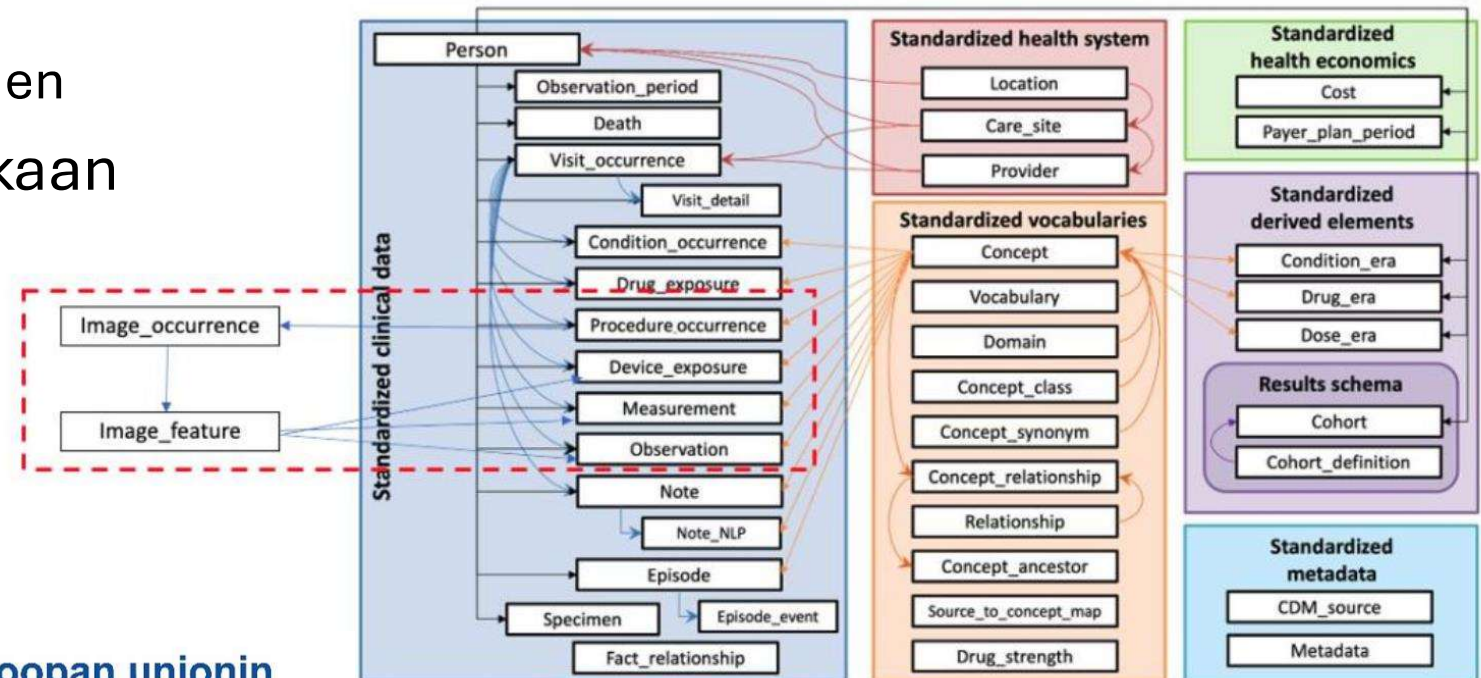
en

kaan

oopan unionin

Image_occurrence

Image_feature

Standardized clinical data

Person
Observation_period
Death
Visit_occurrence
Visit_detail
Condition_occurrence
Drug_exposure
Procedure occurrence
Device_exposure
Measurement
Observation
Note
Note_NLP
Episode
Specimen
Episode_event
Fact_relationship

Standardized health system
Location
Care_site
Provider

Standardized vocabularies
Concept
Vocabulary
Domain
Concept_class
Concept_synonym
Concept_relationship
Relationship
Concept_ancestor
Source_to_concept_map
Drug_strength

Standardized health economics
Cost
Payer_plan_period

Standardized derived elements
Condition_era
Drug_era
Dose_era

Results schema
Cohort
Cohort_definition

Standardized metadata
CDM_source
Metadata